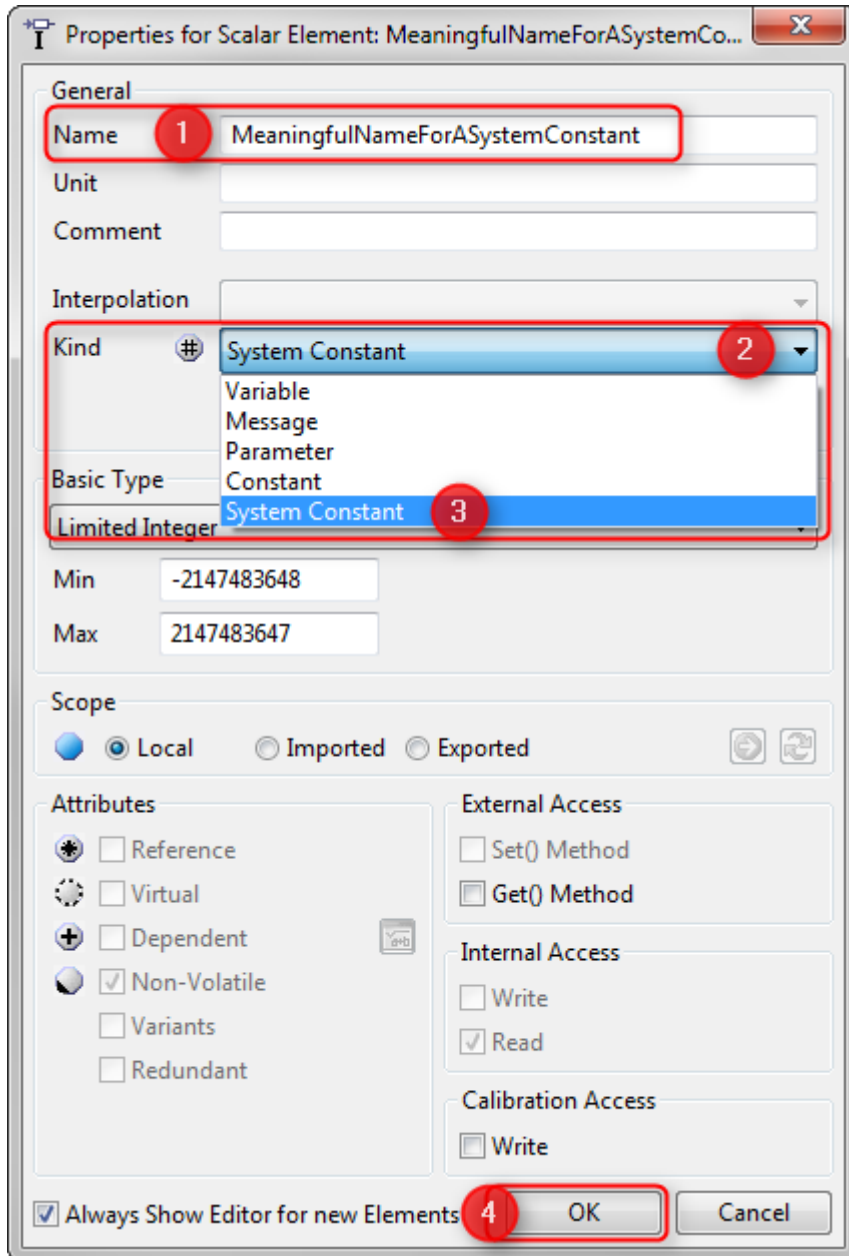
Properties for Scalar Element: MeaningfulNameForASystemCo...

General

Name 1 MeaningfulNameForASystemConstant

Unit

Comment

Interpolation

Kind System Constant 2

Variable
Message
Parameter
Constant
System Constant 3

Basic Type

Limited Integer

Min -2147483648

Max 2147483647

Scope

Local Imported Exported

Attributes

Reference

Virtual

Dependent

Non-Volatile

Variants

Redundant

External Access

Set() Method

Get() Method

Internal Access

Write

Read

Calibration Access

Write

Always Show Editor for new Elements 4 OK Cancel